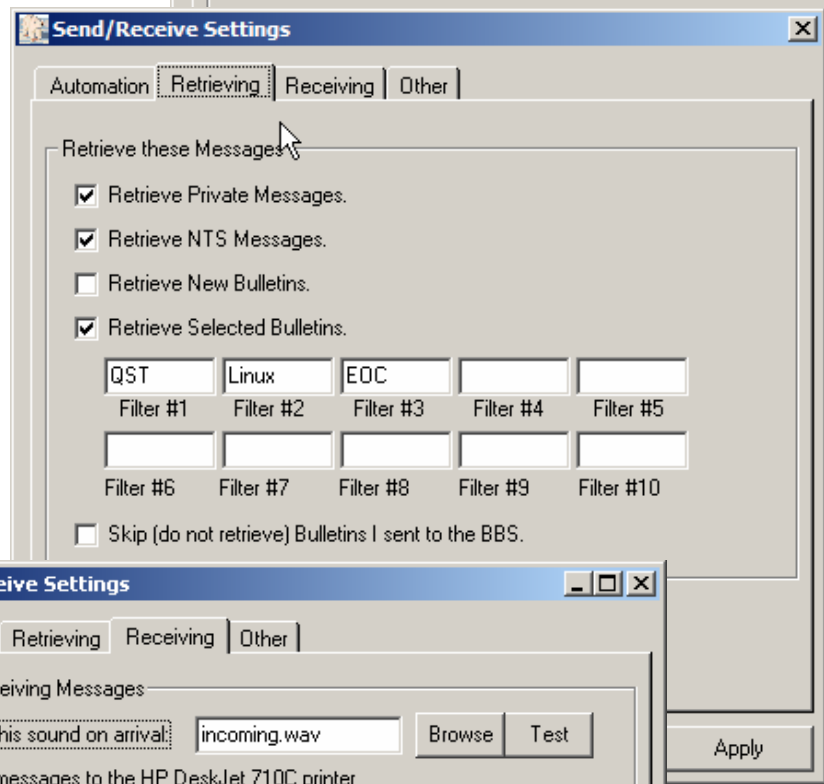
Send/Receive Settings

Automation | Retrieving | Receiving | Other

Retrieve these Messages

Retrieve Private Messages.

Retrieve NTS Messages.

Retrieve New Bulletins.

Retrieve Selected Bulletins.

| QST | Linux | EOC | | |
|---|---|---|---|---|
| Filter #1 | Filter #2 | Filter #3 | Filter #4 | Filter #5 |
| | | | | |
| Filter #6 | Filter #7 | Filter #8 | Filter #9 | Filter #10 |

Skip (do not retrieve) Bulletins I sent to the BBS.

eive Settings

Retrieving | Receiving | Other

eiving Messages

his sound on arrival: incoming.wav Browse Test

Apply

messages to the HP DeskJet 710C printer